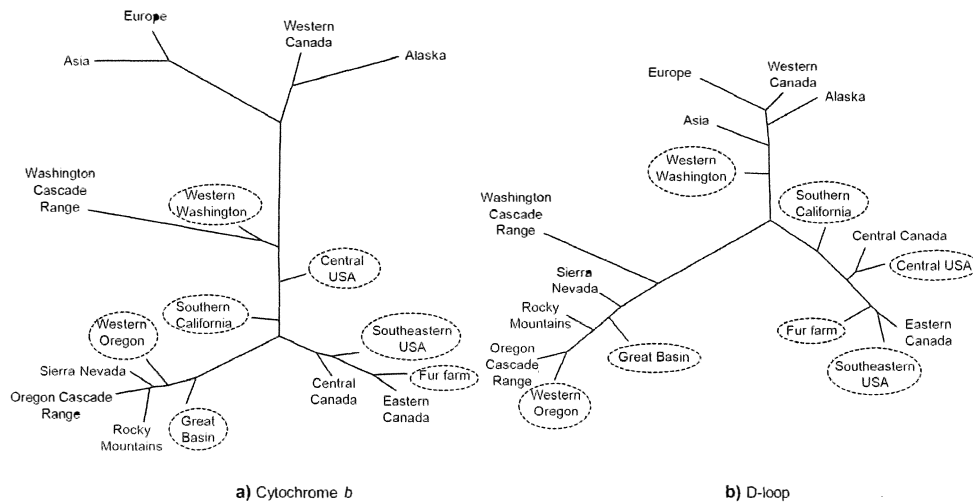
Europe
Western Canada
Alaska
Asia
Washington Cascade Range
Western Washington
Central USA
Southern California
Western Oregon
Southeastern USA
Sierra Nevada
Oregon Cascade Range
Fur farm
Central Canada
Eastern Canada
Rocky Mountains
Great Basin

a) Cytochrome b

Europe
Western Canada
Alaska
Asia
Western Washington
Southern California
Washington Cascade Range
Central Canada
Central USA
Sierra Nevada
Rocky Mountains
Fur farm
Eastern Canada
Great Basin
Oregon Cascade Range
Western Oregon
Southeastern USA

b) D-loop